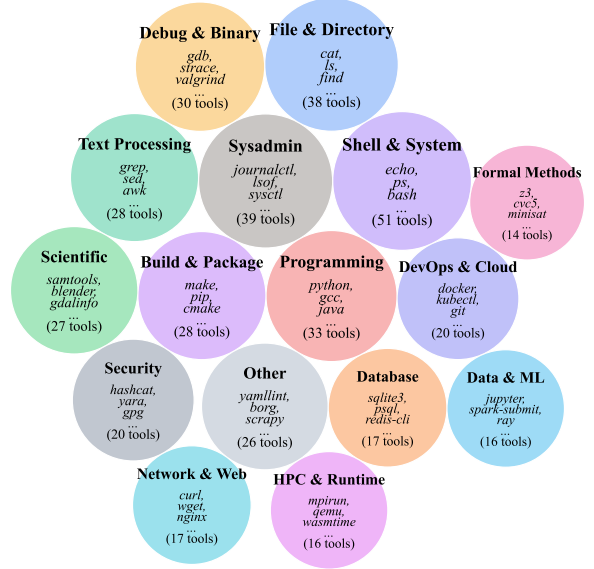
Debug & Binary
gdb, strace, valgrind
...
(30 tools)

File & Directory
cat, ls, find
...
(38 tools)

Text Processing
grep, sed, awk
...
(28 tools)

Sysadmin
journalctl, lsof, sysctl
...
(39 tools)

Shell & System
echo, ps, bash
...
(51 tools)

Formal Methods
z3, cvc5, minisat
...
(14 tools)

Scientific
samtools, blender, gdalinfo
...
(27 tools)

Build & Package
make, pip, cmake
...
(28 tools)

Programming
python, gcc, java
...
(33 tools)

DevOps & Cloud
docker, kubectl, git
...
(20 tools)

Security
hashcat, yara, gpg
...
(20 tools)

Other
yamllint, borg, scrapy
...
(26 tools)

Database
sqlite3, psql, redis-cli
...
(17 tools)

Data & ML
jupyter, spark-submit, ray
...
(16 tools)

Network & Web
curl, wget, nginx
...
(17 tools)

HPC & Runtime
mpirun, qemu, wasmtime
...
(16 tools)